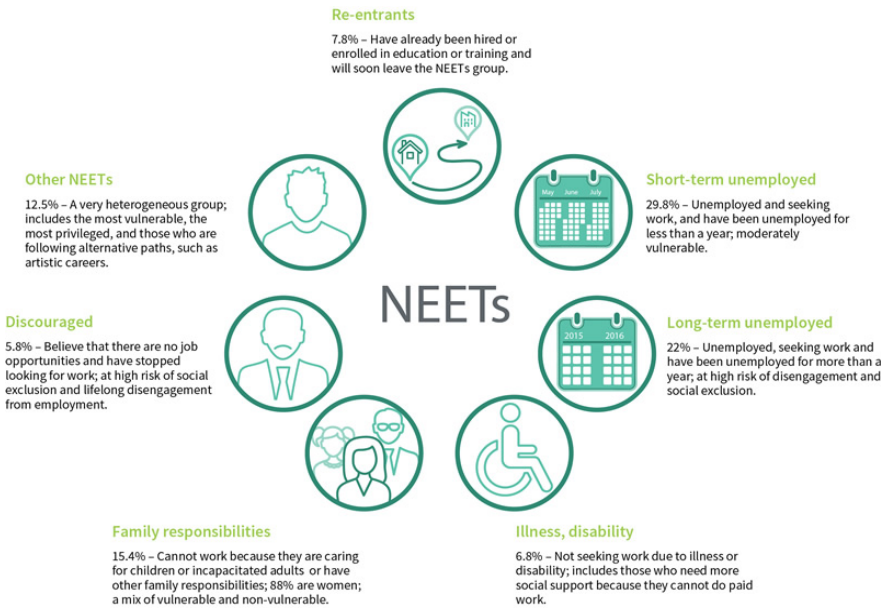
Re-entrants

7.8% – Have already been hired or enrolled in education or training and will soon leave the NEETs group.

Other NEETs

12.5% – A very heterogeneous group; includes the most vulnerable, the most privileged, and those who are following alternative paths, such as artistic careers.

Short-term unemployed

May June July

29.8% – Unemployed and seeking work, and have been unemployed for less than a year; moderately vulnerable.

NEETs

Discouraged

5.8% – Believe that there are no job opportunities and have stopped looking for work; at high risk of social exclusion and lifelong disengagement from employment.

Long-term unemployed

2015 2016

22% – Unemployed, seeking work and have been unemployed for more than a year; at high risk of disengagement and social exclusion.

Family responsibilities

15.4% – Cannot work because they are caring for children or incapacitated adults or have other family responsibilities; 88% are women; a mix of vulnerable and non-vulnerable.

Illness, disability

6.8% – Not seeking work due to illness or disability; includes those who need more social support because they cannot do paid work.